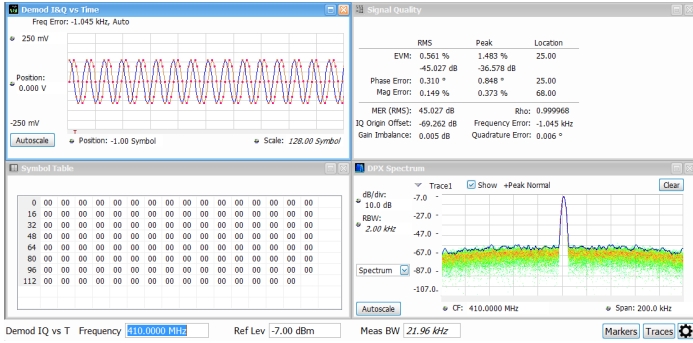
Demod I&Q vs Time
Freq Error: -1.045 kHz, Auto
250 mV
Position: 0.000 V
-250 mV
Autoscale
Position: -1.00 Symbol
Scale: 128.00 Symbol

Signal Quality

| | RMS | Peak | Location |
|---|---|---|---|
| EVM: | 0.561 % | 1.483 % | 25.00 |
| | -45.027 dB | -36.578 dB | |
| Phase Error: | 0.310 ° | 0.848 ° | 25.00 |
| Mag Error: | 0.149 % | 0.373 % | 68.00 |

MER (RMS): 45.027 dB
Rho: 0.999968
IQ Origin Offset: -69.262 dB
Frequency Error: -1.045 kHz
Gain Imbalance: 0.005 dB
Quadrature Error: 0.006 °

Symbol Table

| | | | | | | | | | | | | | | | | |
|---|---|---|---|---|---|---|---|---|---|---|---|---|---|---|---|---|
| 0 | 00 | 00 | 00 | 00 | 00 | 00 | 00 | 00 | 00 | 00 | 00 | 00 | 00 | 00 | 00 | 00 |
| 16 | 00 | 00 | 00 | 00 | 00 | 00 | 00 | 00 | 00 | 00 | 00 | 00 | 00 | 00 | 00 | 00 |
| 32 | 00 | 00 | 00 | 00 | 00 | 00 | 00 | 00 | 00 | 00 | 00 | 00 | 00 | 00 | 00 | 00 |
| 48 | 00 | 00 | 00 | 00 | 00 | 00 | 00 | 00 | 00 | 00 | 00 | 00 | 00 | 00 | 00 | 00 |
| 64 | 00 | 00 | 00 | 00 | 00 | 00 | 00 | 00 | 00 | 00 | 00 | 00 | 00 | 00 | 00 | 00 |
| 80 | 00 | 00 | 00 | 00 | 00 | 00 | 00 | 00 | 00 | 00 | 00 | 00 | 00 | 00 | 00 | 00 |
| 96 | 00 | 00 | 00 | 00 | 00 | 00 | 00 | 00 | 00 | 00 | 00 | 00 | 00 | 00 | 00 | 00 |
| 112 | 00 | 00 | 00 | 00 | | | | | | | | | | | | |

DPX Spectrum
Trace1 Show +Peak Normal
Clear
dB/div: 10.0 dB
RBW: 2.00 kHz
-7.0
-27.0
-47.0
-67.0
-87.0
-107.0
Spectrum
Autoscale
CF: 410.0000 MHz
Span: 200.0 kHz

Demod IQ vs T Frequency 410.0000 MHz Ref Lev -7.00 dBm Meas BW 21.96 kHz Markers Traces